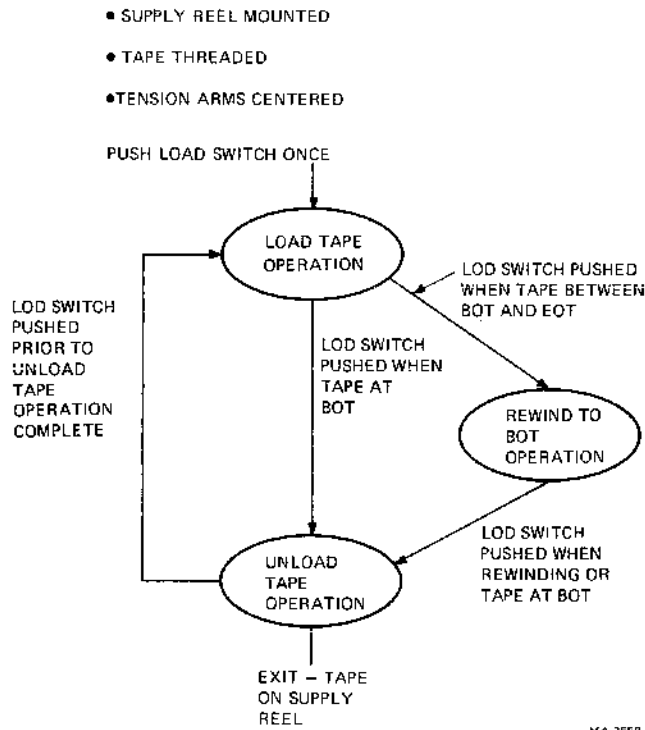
• SUPPLY REEL MOUNTED

• TAPE THREADED

•TENSION ARMS CENTERED

PUSH LOAD SWITCH ONCE

LOAD TAPE OPERATION

LOD SWITCH PUSHED WHEN TAPE BETWEEN BOT AND EOT

LOD SWITCH PUSHED PRIOR TO UNLOAD TAPE OPERATION COMPLETE

LOD SWITCH PUSHED WHEN TAPE AT BOT

REWIND TO BOT OPERATION

LOD SWITCH PUSHED WHEN REWINDING OR TAPE AT BOT

UNLOAD TAPE OPERATION

EXIT – TAPE ON SUPPLY REEL

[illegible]